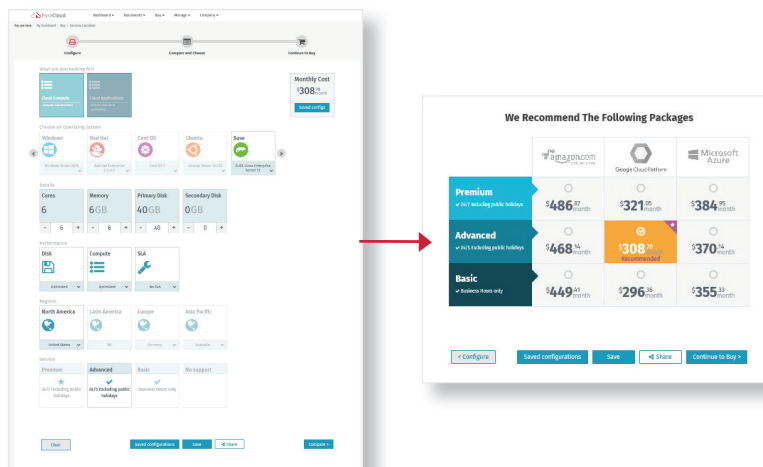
ParaCloud Dashboard Recommends Buy Manage Company

You are here: My Dashboard / Buy / Service Location

Configure Compare and Choose Continue to Buy

What are you looking for?

Cloud Compute

Cloud Applications

Monthly Cost

$308.79/month

Saved configs

Choose an Operating System

Windows

Red Hat

Cent OS

Ubuntu

Suse

Windows Server 2012

Red Hat Enterprise Linux 6

CentOS 7

Ubuntu Server 14.04

SUSE Linux Enterprise Server 12

Details

Cores

6

Memory

6GB

Primary Disk

40GB

Secondary Disk

0GB

- 6 +

- 6 +

- 40 +

- 0 +

Performance

Disk

Compute

SLA

Enhanced

Enhanced

No SLA

Regions

North America

Latin America

Europe

Asia Pacific

United States

Brazil

Germany

Australia

Service

Premium

Advanced

Basic

No support

24/7 Including public holidays

24/7 Including public holidays

Business Hours only

Clear

Saved configurations

Save

Share

Compare >

We Recommend The Following Packages

amazon.com

Google Cloud Platform

Microsoft Azure

| | amazon.com | Google Cloud Platform | Microsoft Azure |
|---|---|---|---|
| Premium ✔ 24/7 Including public holidays | $486.87/month | $321.05/month | $384.95/month |
| Advanced ✔ 24/7 Including public holidays | $468.14/month | $308.79/month Recommended | $370.14/month |
| Basic ✔ Business Hours only | $449.41/month | $296.36/month | $355.33/month |

< Configure

Saved configurations

Save

Share

Continue to Buy >